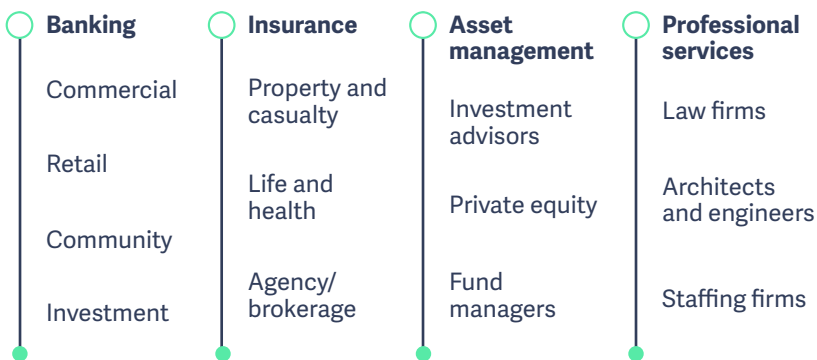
Banking

Commercial

Retail

Community

Investment

Insurance

Property and casualty

Life and health

Agency/ brokerage

Asset management

Investment advisors

Private equity

Fund managers

Professional services

Law firms

Architects and engineers

Staffing firms